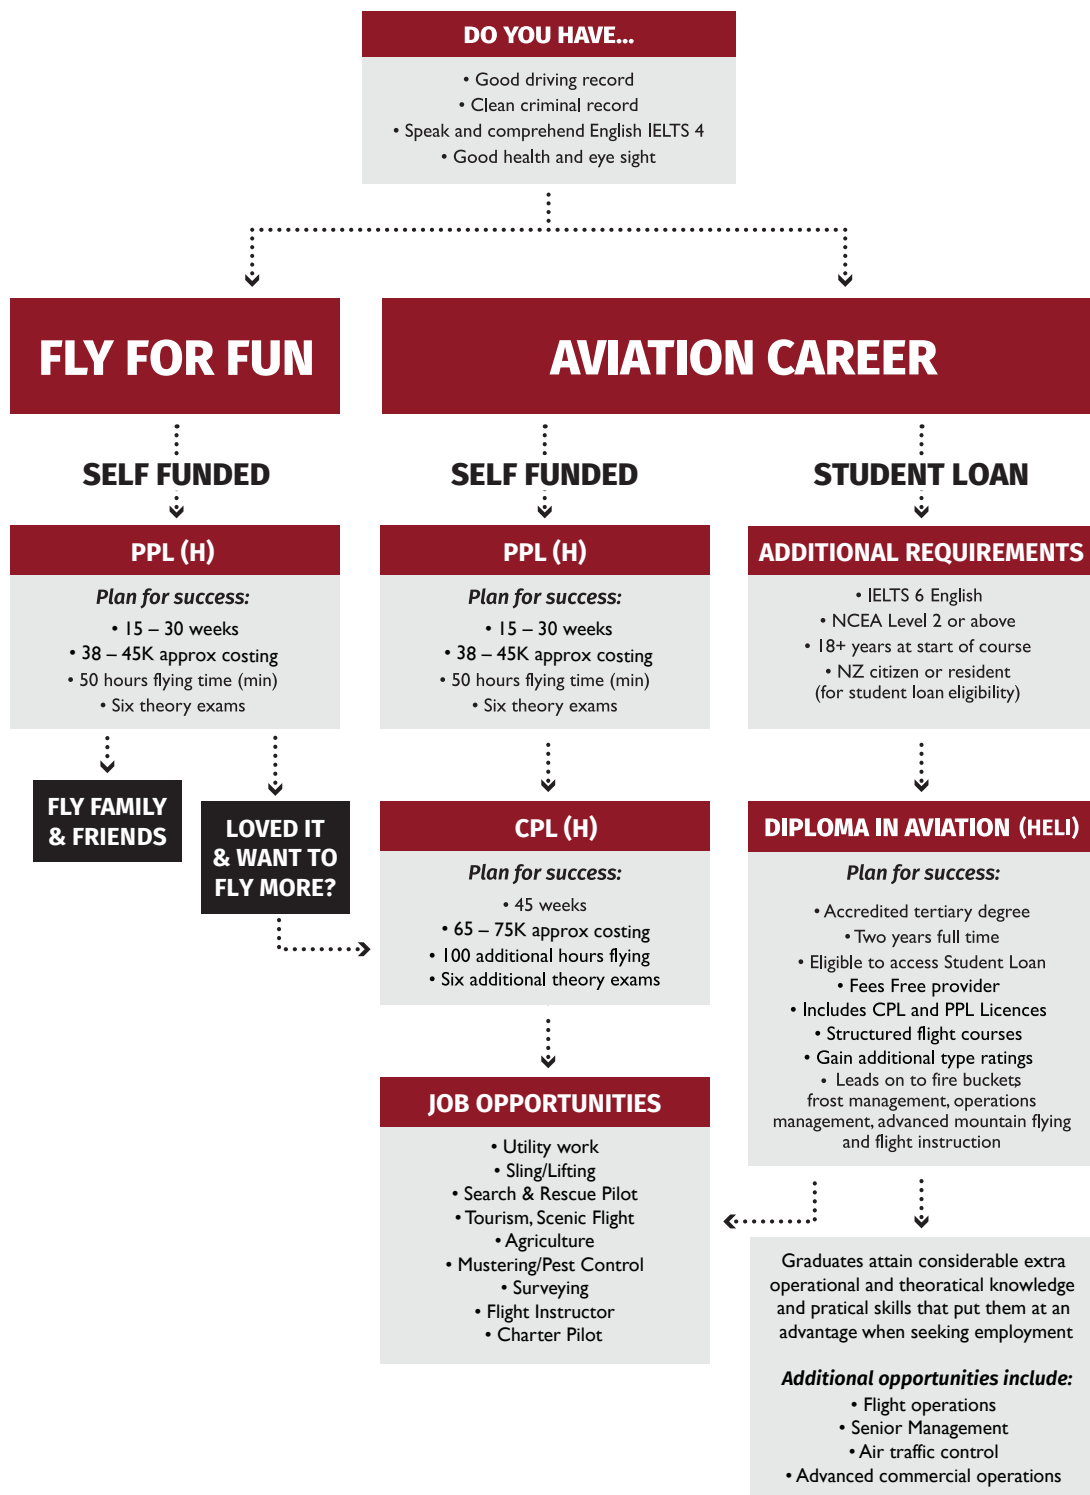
DO YOU HAVE...

• Good driving record
• Clean criminal record
• Speak and comprehend English IELTS 4
• Good health and eye sight

FLY FOR FUN

AVIATION CAREER

SELF FUNDED

PPL (H)

Plan for success:
• 15 – 30 weeks
• 38 – 45K approx costing
• 50 hours flying time (min)
• Six theory exams

FLY FAMILY & FRIENDS

LOVED IT & WANT TO FLY MORE?

SELF FUNDED

PPL (H)

Plan for success:
• 15 – 30 weeks
• 38 – 45K approx costing
• 50 hours flying time (min)
• Six theory exams

CPL (H)

Plan for success:
• 45 weeks
• 65 – 75K approx costing
• 100 additional hours flying
• Six additional theory exams

JOB OPPORTUNITIES

• Utility work
• Sling/Lifting
• Search & Rescue Pilot
• Tourism, Scenic Flight
• Agriculture
• Mustering/Pest Control
• Surveying
• Flight Instructor
• Charter Pilot

STUDENT LOAN

ADDITIONAL REQUIREMENTS

• IELTS 6 English
• NCEA Level 2 or above
• 18+ years at start of course
• NZ citizen or resident (for student loan eligibility)

DIPLOMA IN AVIATION (HELI)

Plan for success:
• Accredited tertiary degree
• Two years full time
• Eligible to access Student Loan
• Fees Free provider
• Includes CPL and PPL Licences
• Structured flight courses
• Gain additional type ratings
• Leads on to fire buckets frost management, operations management, advanced mountain flying and flight instruction

Graduates attain considerable extra operational and theoratical knowledge and pratical skills that put them at an advantage when seeking employment

Additional opportunities include:
• Flight operations
• Senior Management
• Air traffic control
• Advanced commercial operations